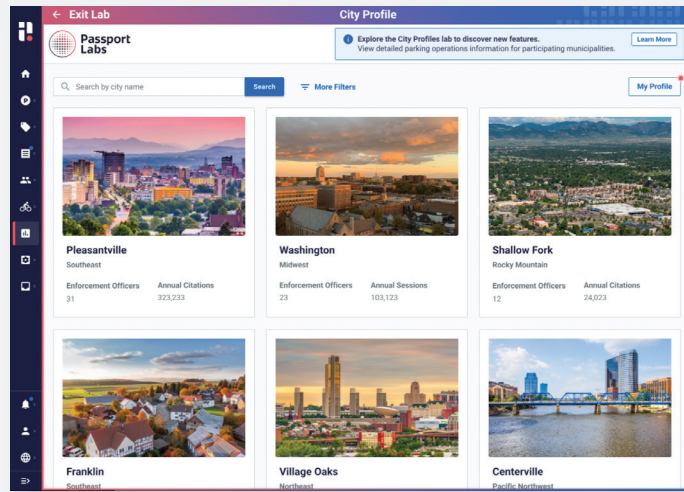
← Exit Lab

City Profile

Passport Labs

Explore the City Profiles lab to discover new features.
View detailed parking operations information for participating municipalities.

Learn More

Search by city name

Search

More Filters

My Profile

Pleasantville
Southeast
Enforcement Officers
31
Annual Citations
323,233

Washington
Midwest
Enforcement Officers
23
Annual Sessions
103,123

Shallow Fork
Rocky Mountain
Enforcement Officers
12
Annual Citations
24,023

Franklin
Southeast

Village Oaks
Northeast

Centerville
Pacific Northwest